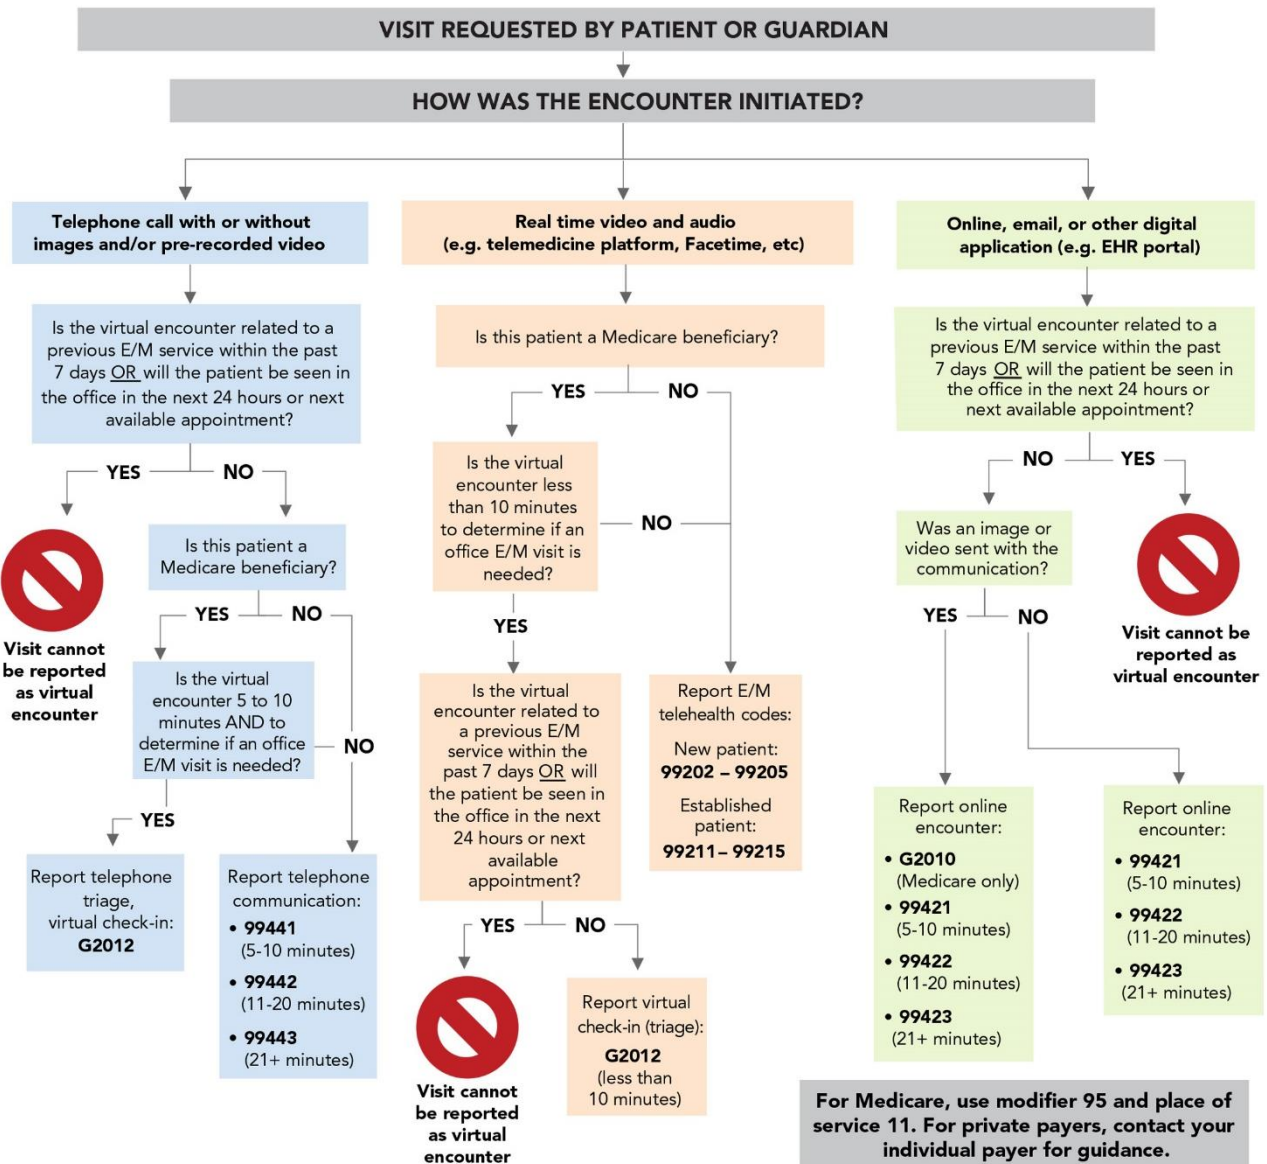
VISIT REQUESTED BY PATIENT OR GUARDIAN

HOW WAS THE ENCOUNTER INITIATED?

Telephone call with or without images and/or pre-recorded video

Is the virtual encounter related to a previous E/M service within the past 7 days OR will the patient be seen in the office in the next 24 hours or next available appointment?

YES

NO

Visit cannot be reported as virtual encounter

Is this patient a Medicare beneficiary?

YES

NO

Is the virtual encounter 5 to 10 minutes AND to determine if an office E/M visit is needed?

NO

YES

Report telephone triage, virtual check-in: G2012

Report telephone communication:
• 99441 (5-10 minutes)
• 99442 (11-20 minutes)
• 99443 (21+ minutes)

Real time video and audio (e.g. telemedicine platform, Facetime, etc)

Is this patient a Medicare beneficiary?

YES

NO

Is the virtual encounter less than 10 minutes to determine if an office E/M visit is needed?

NO

YES

Is the virtual encounter related to a previous E/M service within the past 7 days OR will the patient be seen in the office in the next 24 hours or next available appointment?

YES

NO

Visit cannot be reported as virtual encounter

Report virtual check-in (triage): G2012 (less than 10 minutes)

Report E/M telehealth codes:
New patient: 99202 – 99205
Established patient: 99211 – 99215

Online, email, or other digital application (e.g. EHR portal)

Is the virtual encounter related to a previous E/M service within the past 7 days OR will the patient be seen in the office in the next 24 hours or next available appointment?

NO

YES

Was an image or video sent with the communication?

YES

NO

Visit cannot be reported as virtual encounter

Report online encounter:
• G2010 (Medicare only)
• 99421 (5-10 minutes)
• 99422 (11-20 minutes)
• 99423 (21+ minutes)

Report online encounter:
• 99421 (5-10 minutes)
• 99422 (11-20 minutes)
• 99423 (21+ minutes)

For Medicare, use modifier 95 and place of service 11. For private payers, contact your individual payer for guidance.